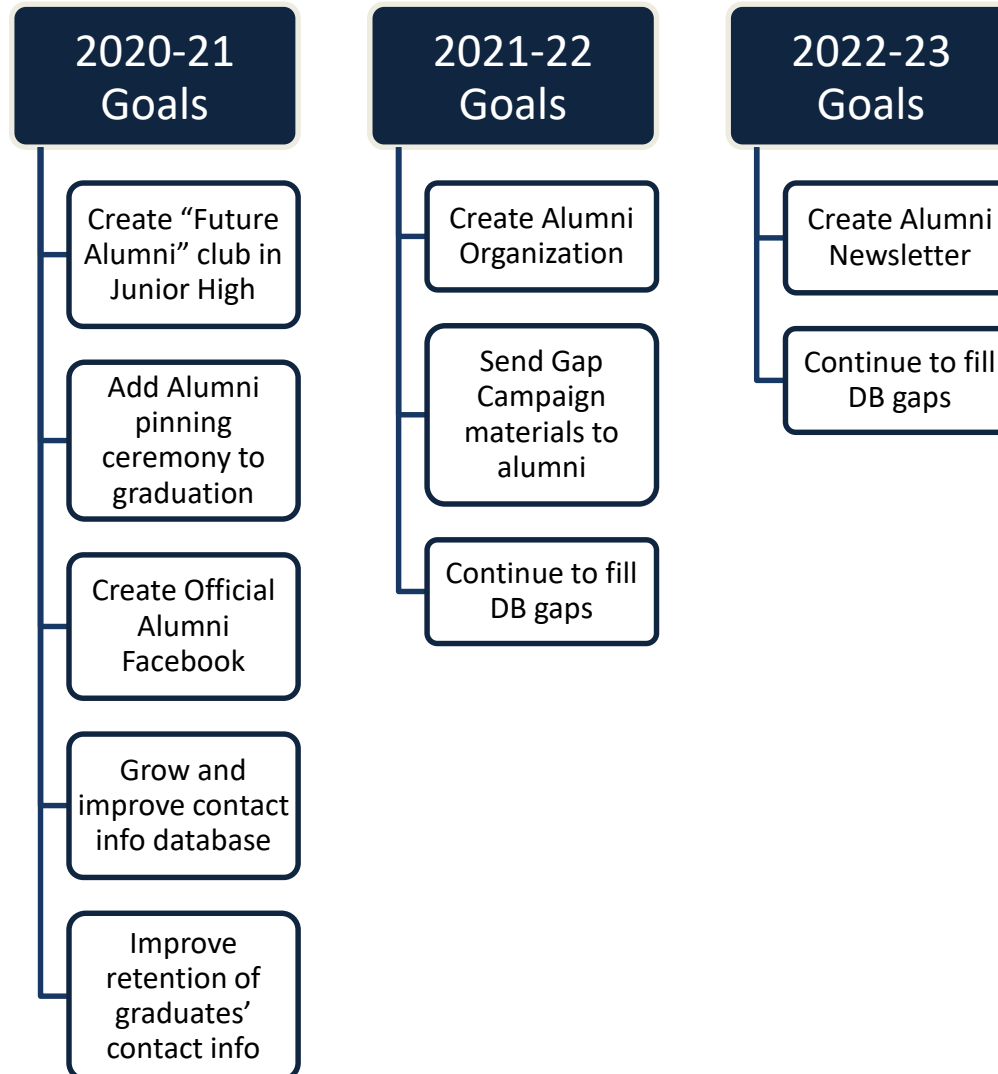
2020-21 Goals

Create “Future Alumni” club in Junior High

Add Alumni pinning ceremony to graduation

Create Official Alumni Facebook

Grow and improve contact info database

Improve retention of graduates’ contact info

2021-22 Goals

Create Alumni Organization

Send Gap Campaign materials to alumni

Continue to fill DB gaps

2022-23 Goals

Create Alumni Newsletter

Continue to fill DB gaps